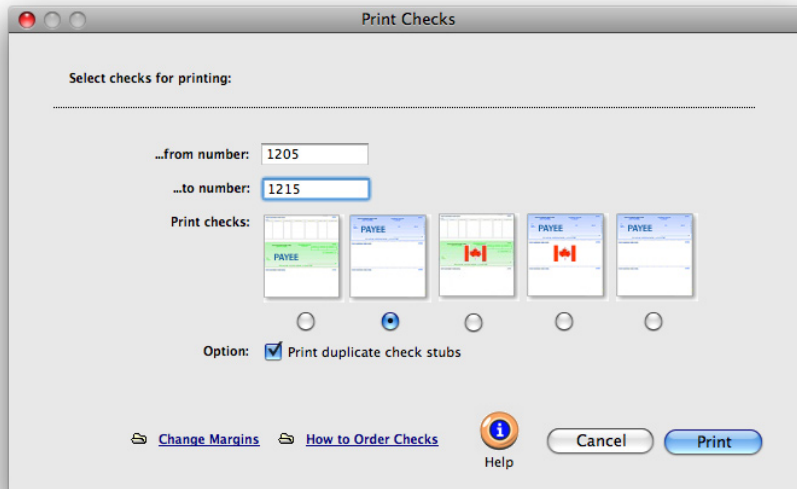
Print Checks

Select checks for printing:

...from number: 1205

...to number: 1215

Print checks:

PAYEE

PAYEE

PAYEE

Option: Print duplicate check stubs

Change Margins

How to Order Checks

Help

Cancel

Print